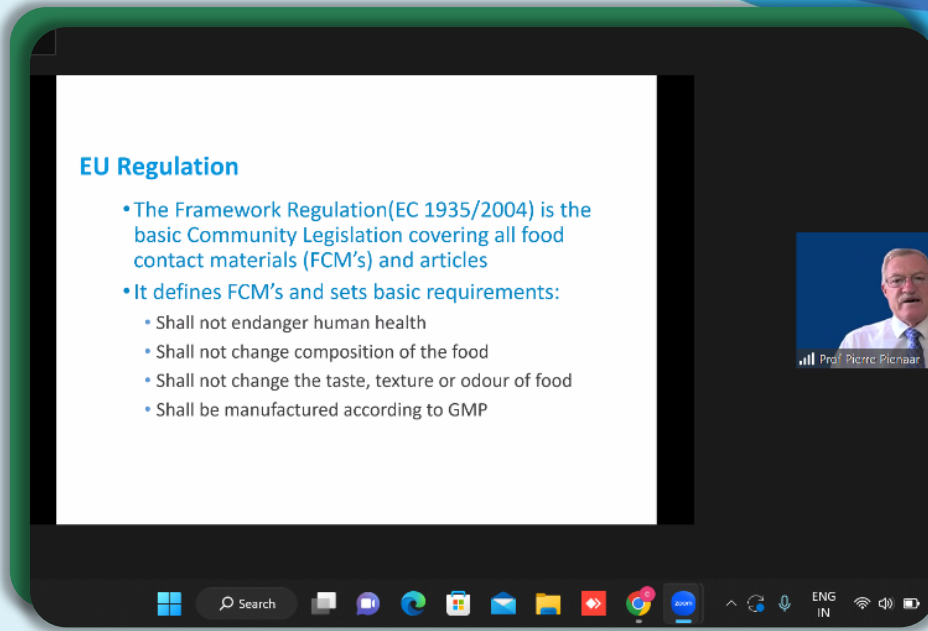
EU Regulation

• The Framework Regulation(EC 1935/2004) is the basic Community Legislation covering all food contact materials (FCM's) and articles

• It defines FCM's and sets basic requirements:

• Shall not endanger human health
• Shall not change composition of the food
• Shall not change the taste, texture or odour of food
• Shall be manufactured according to GMP

Prof Pierre Pienaar

Search

zoom

ENG
IN